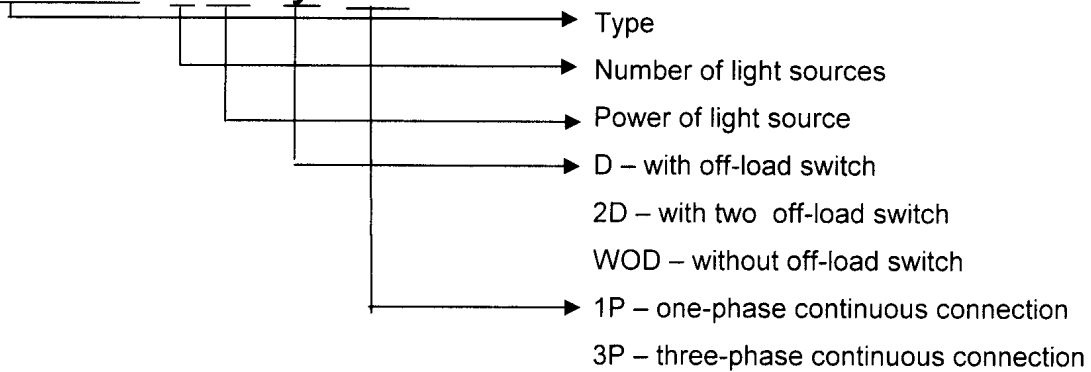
Type

Number of light sources

Power of light source

D – with off-load switch

2D – with two off-load switch

WOD – without off-load switch

1P – one-phase continuous connection

3P – three-phase continuous connection